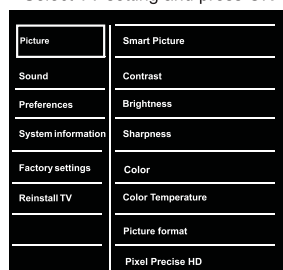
Select TV setting and press OK

Picture
Sound
Preferences
System information
Factory settings
Reinstall TV

Smart Picture
Contrast
Brightness
Sharpness
Color
Color Temperature
Picture format
Pixel Precise HD